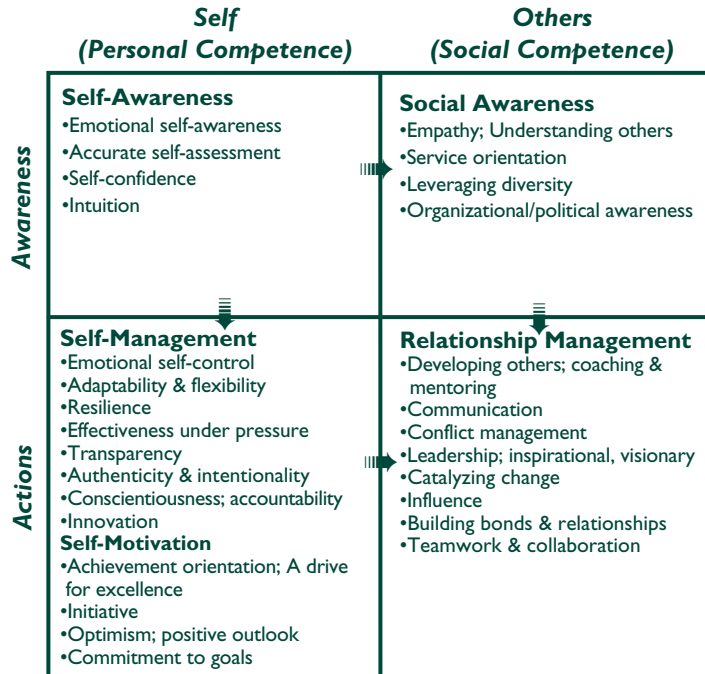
Self
(Personal Competence)

Others
(Social Competence)

Awareness

Self-Awareness
•Emotional self-awareness
•Accurate self-assessment
•Self-confidence
•Intuition

Social Awareness
•Empathy; Understanding others
•Service orientation
•Leveraging diversity
•Organizational/political awareness

Actions

Self-Management
•Emotional self-control
•Adaptability & flexibility
•Resilience
•Effectiveness under pressure
•Transparency
•Authenticity & intentionality
•Conscientiousness; accountability
•Innovation
Self-Motivation
•Achievement orientation; A drive for excellence
•Initiative
•Optimism; positive outlook
•Commitment to goals

Relationship Management
•Developing others; coaching & mentoring
•Communication
•Conflict management
•Leadership; inspirational, visionary
•Catalyzing change
•Influence
•Building bonds & relationships
•Teamwork & collaboration